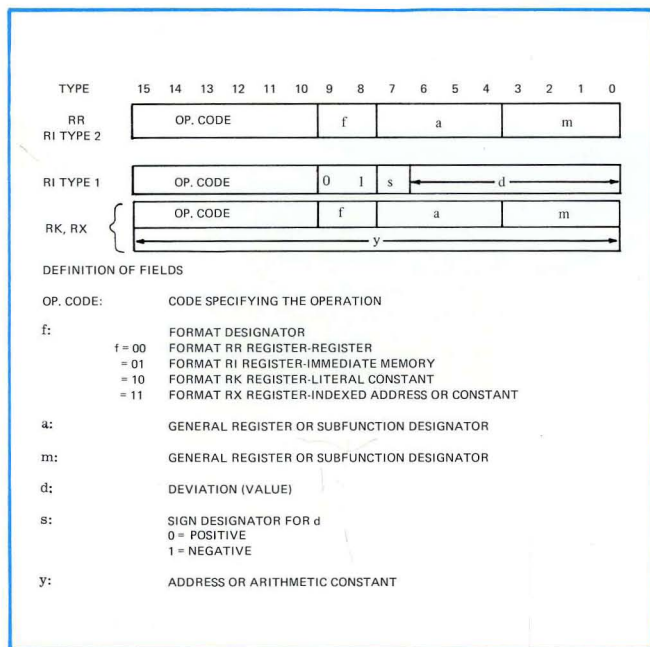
| TYPE | 15 | 14 | 13 | 12 | 11 | 10 | 9 | 8 | 7 | 6 | 5 | 4 | 3 | 2 | 1 | 0 |
|---|---|---|---|---|---|---|---|---|---|---|---|---|---|---|---|---|
| RR RI TYPE 2 | OP. CODE | | | | | | f | | a | | | | m | | | |
| RI TYPE 1 | OP. CODE | | | | | | 0 | 1 | s | d | | | | | | |
| RK, RX | OP. CODE | | | | | | f | | a | | | | m | | | |
| | y | | | | | | | | | | | | | | | |

DEFINITION OF FIELDS

OP. CODE: CODE SPECIFYING THE OPERATION

f: FORMAT DESIGNATOR
f = 00 FORMAT RR REGISTER-REGISTER
= 01 FORMAT RI REGISTER-IMMEDIATE MEMORY
= 10 FORMAT RK REGISTER-LITERAL CONSTANT
= 11 FORMAT RX REGISTER-INDEXED ADDRESS OR CONSTANT

a: GENERAL REGISTER OR SUBFUNCTION DESIGNATOR

m: GENERAL REGISTER OR SUBFUNCTION DESIGNATOR

d: DEVIATION (VALUE)

s: SIGN DESIGNATOR FOR d
0 = POSITIVE
1 = NEGATIVE

y: ADDRESS OR ARITHMETIC CONSTANT